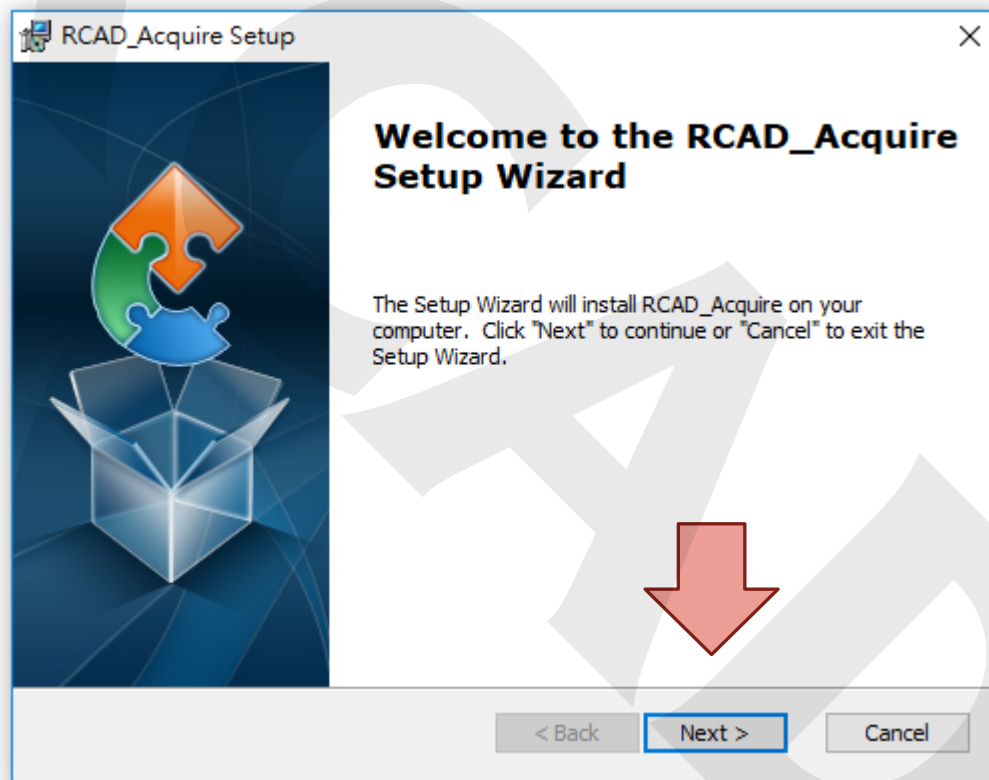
RCAD_Acquire Setup

Welcome to the RCAD_Acquire Setup Wizard

The Setup Wizard will install RCAD_Acquire on your computer. Click "Next" to continue or "Cancel" to exit the Setup Wizard.

< Back
Next >
Cancel